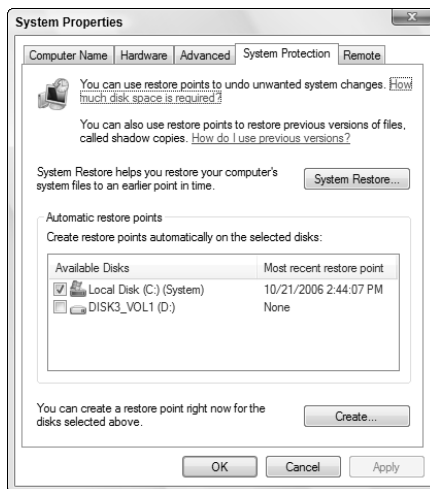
System Properties

Computer Name | Hardware | Advanced | System Protection | Remote

You can use restore points to undo unwanted system changes. How much disk space is required?

You can also use restore points to restore previous versions of files, called shadow copies. How do I use previous versions?

System Restore helps you restore your computer's system files to an earlier point in time.

System Restore...

Automatic restore points

Create restore points automatically on the selected disks:

| Available Disks | Most recent restore point |
|---|---|
| Local Disk (C:) (System) | 10/21/2006 2:44:07 PM |
| DISK3_VOL1 (D:) | None |

You can create a restore point right now for the disks selected above.

Create...

OK | Cancel | Apply